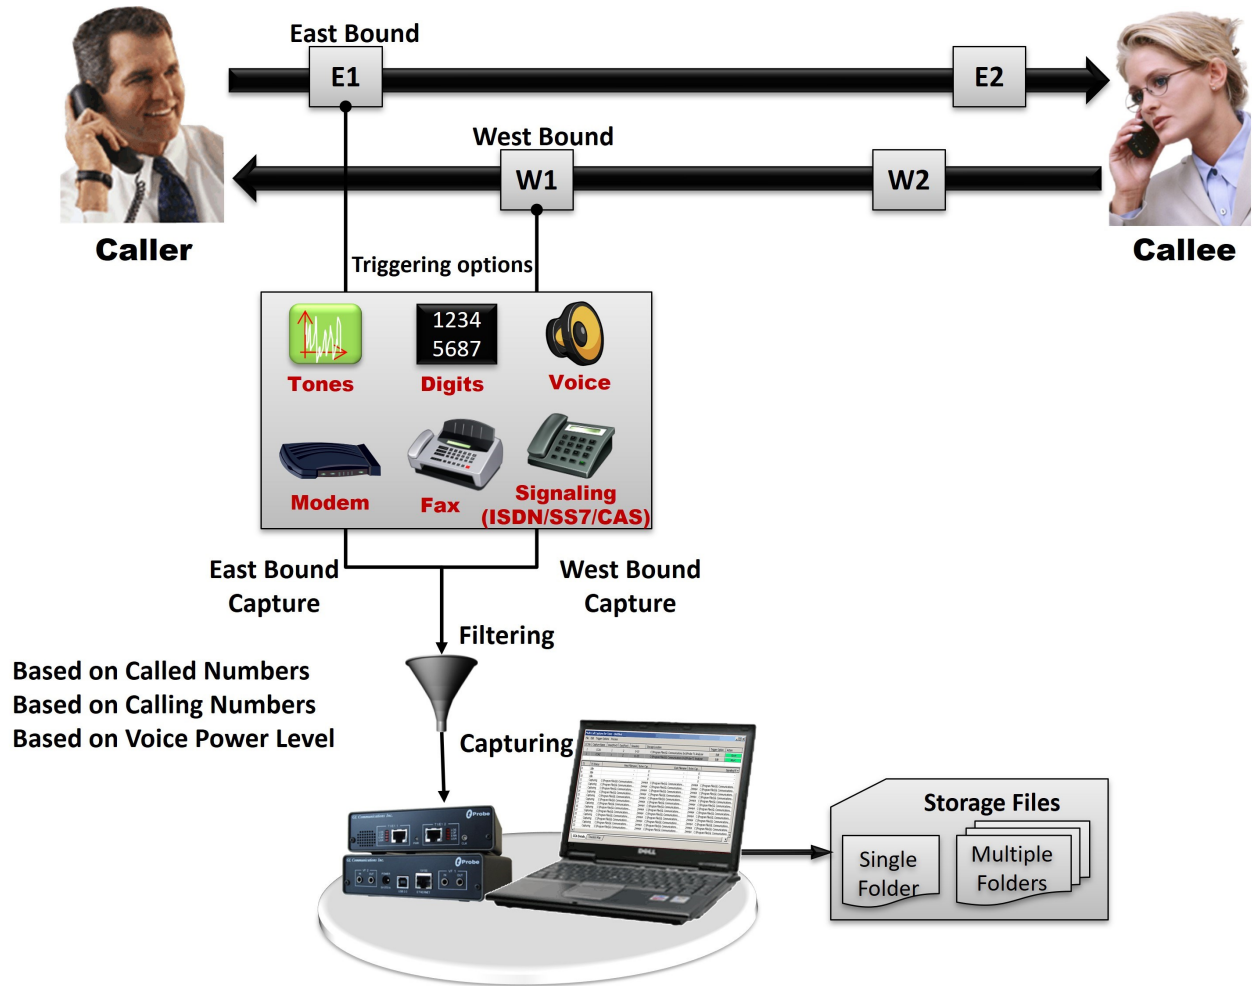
East Bound

E1

E2

West Bound

W1

W2

Caller

Callee

Triggering options

Tones

1234
5687

Digits

Voice

Modem

Fax

Signaling
(ISDN/SS7/CAS)

East Bound
Capture

West Bound
Capture

Filtering

Based on Called Numbers
Based on Calling Numbers
Based on Voice Power Level

Capturing

Storage Files

Single
Folder

Multiple
Folders